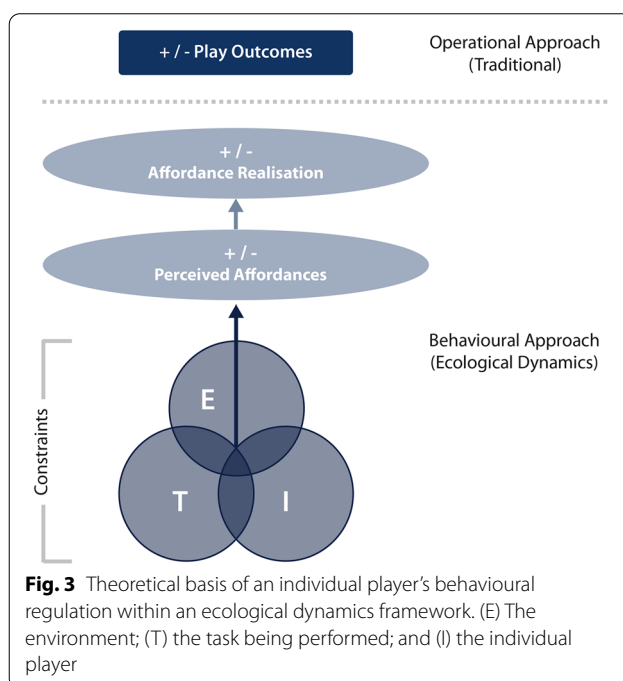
+ / - Play Outcomes

Operational Approach (Traditional)

+ / -
Affordance Realisation

+ / -
Perceived Affordances

Behavioural Approach (Ecological Dynamics)

Constraints

E

T

I

**Fig. 3** Theoretical basis of an individual player's behavioural regulation within an ecological dynamics framework. (E) The environment; (T) the task being performed; and (I) the individual player